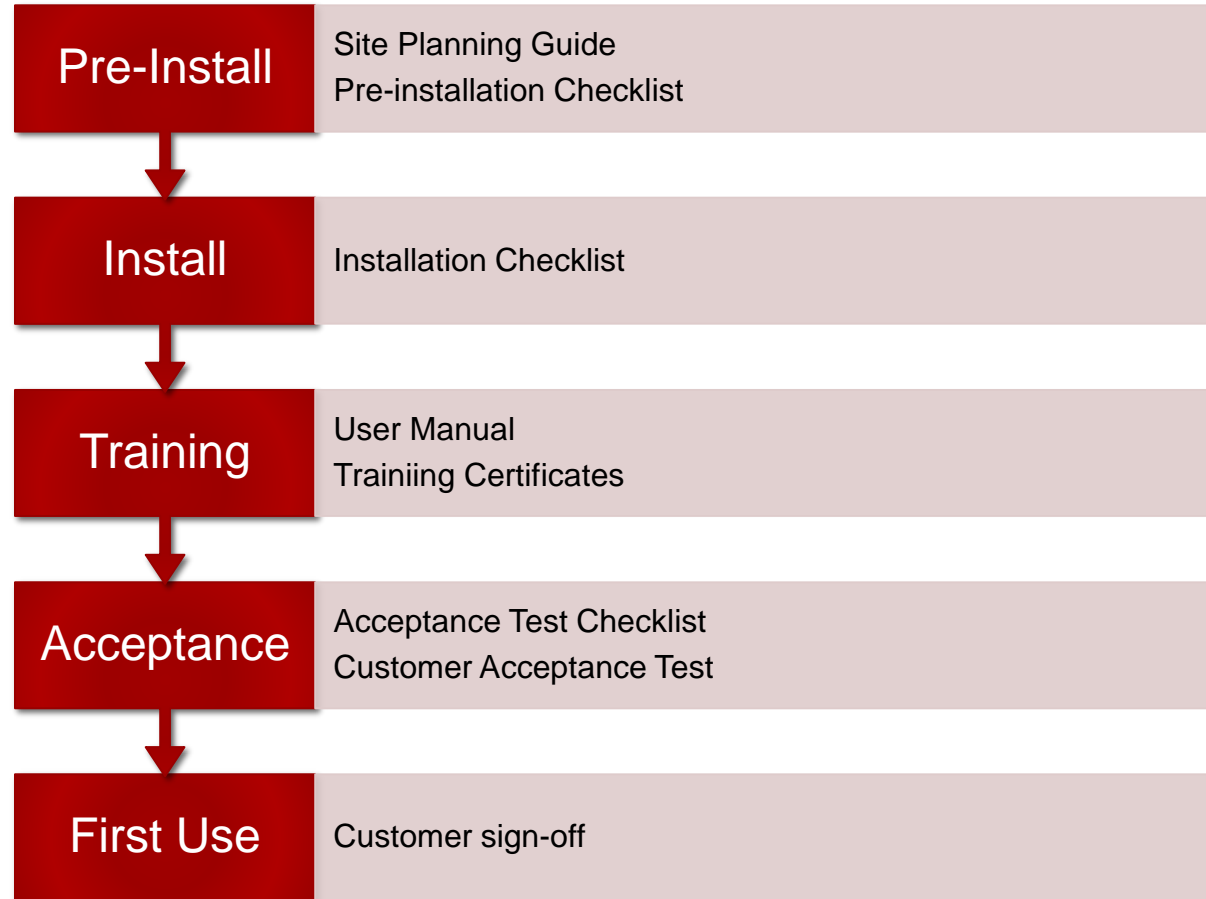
Pre-Install

Site Planning Guide
Pre-installation Checklist

Install

Installation Checklist

Training

User Manual
Traiiing Certificates

Acceptance

Acceptance Test Checklist
Customer Acceptance Test

First Use

Customer sign-off